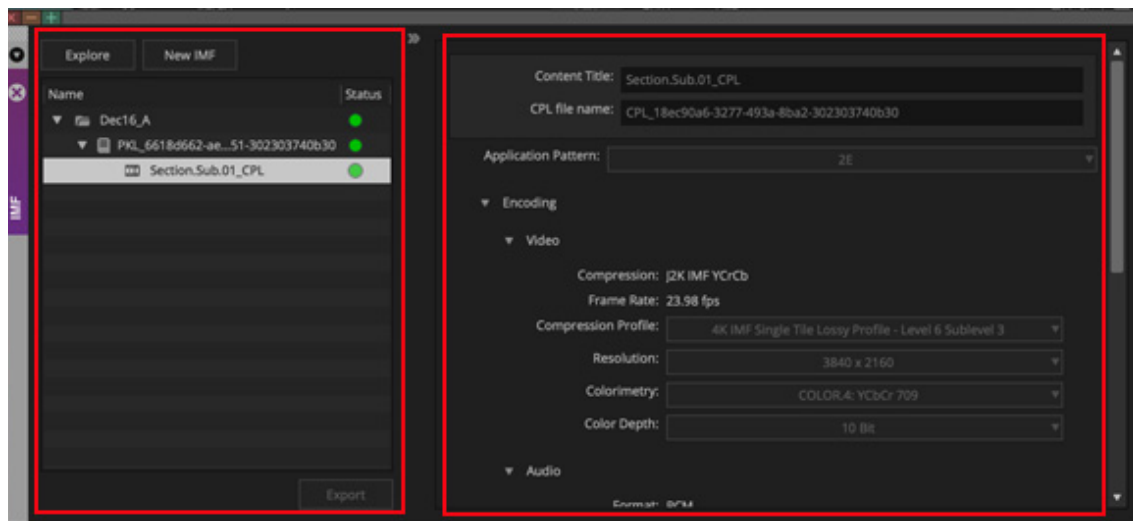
Explore New IMF

| Name | Status |
|---|---|
| Dec16_A | |
| PKL_6618d662-ae...51-302303740b30 | |
| Section.Sub.01_CPL | |

Export

IMF

Content Title: Section.Sub.01_CPL

CPL file name: CPL_18ec90a6-3277-493a-8ba2-302303740b30

Application Pattern: 2E

Encoding

Video

Compression: J2K IMF YCrCb

Frame Rate: 23.98 fps

Compression Profile: 4K IMF Single Tile Lossy Profile - Level 6 Sublevel 3

Resolution: 3840 x 2160

Colorimetry: COLOR.4: YCbCr 709

Color Depth: 10 Bit

Audio

Format: PCM